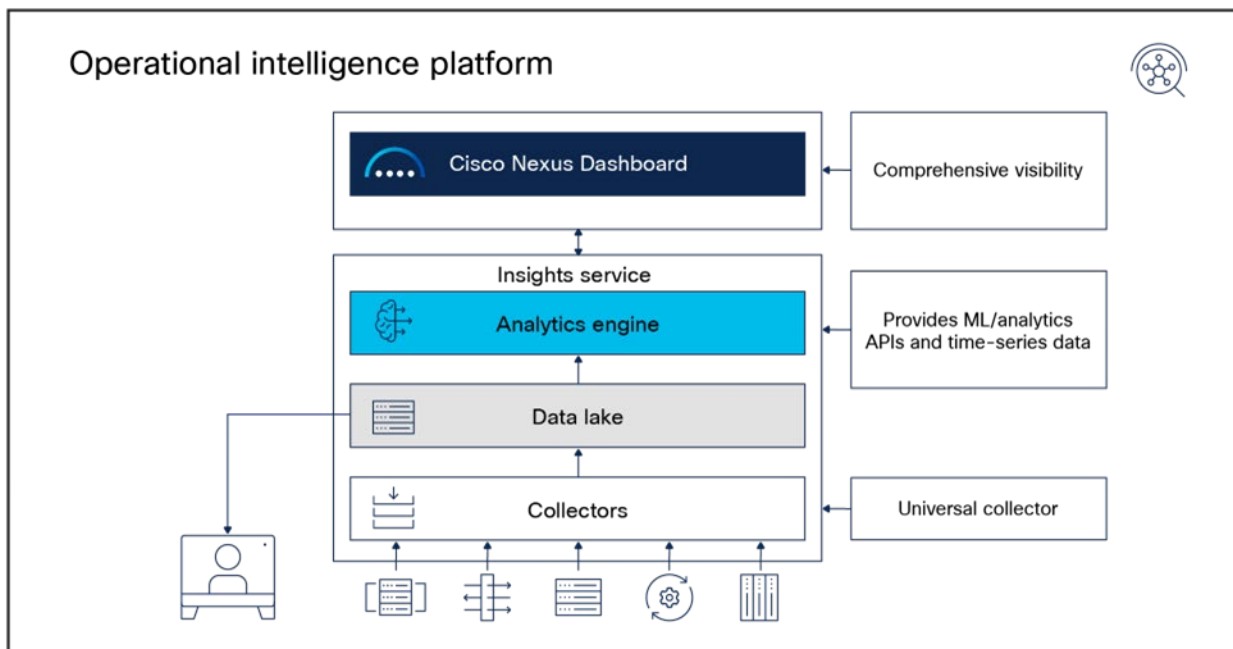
Operational intelligence platform

Cisco Nexus Dashboard

Comprehensive visibility

Insights service

Analytics engine

Provides ML/analytics APIs and time-series data

Data lake

Collectors

Universal collector